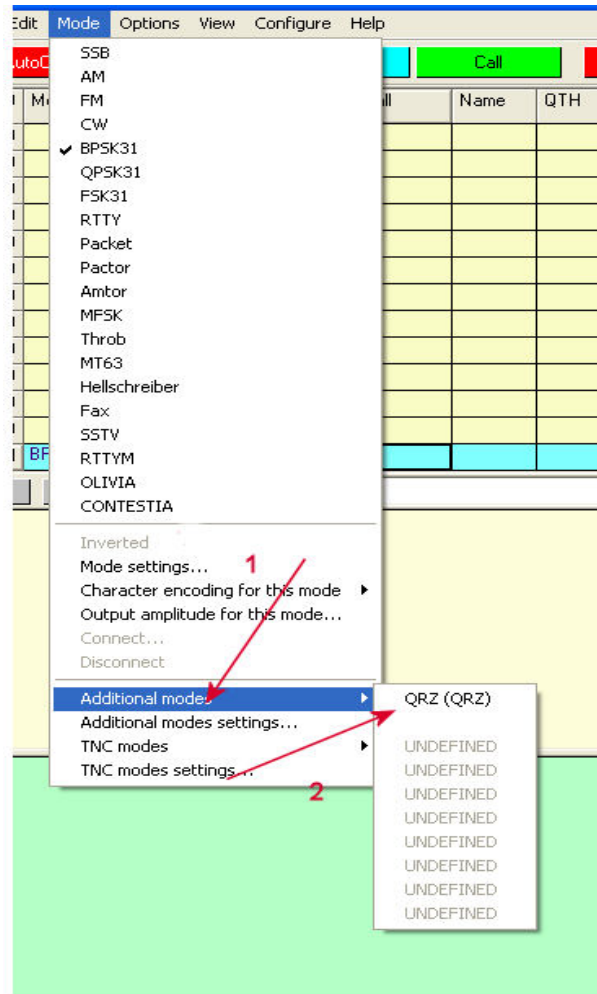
Edit Mode Options View Configure Help

utoC

Call

Mo

ll

Name

QTH

SSB
AM
FM
CW
BPSK31
QPSK31
FSK31
RTTY
Packet
Pactor
Amtor
MFSK
Throb
MT63
Hellschreiber
Fax
SSTV
RTTYM
OLIVIA
CONTESTIA

BF

Inverted
Mode settings...
Character encoding for this mode
Output amplitude for this mode...
Connect...
Disconnect

Additional modes
Additional modes settings...
TNC modes
TNC modes settings...

1

2

QRZ (QRZ)
UNDEFINED
UNDEFINED
UNDEFINED
UNDEFINED
UNDEFINED
UNDEFINED
UNDEFINED
UNDEFINED